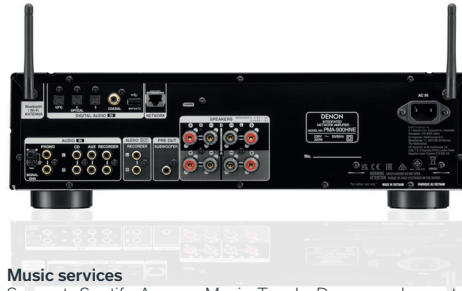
DIGITAL AUDIO IN
NETWORK
OPT1
OPTICAL
COAXIAL
AUDIO IN
PHONO
CD
AUX
RECORDER
AUDIO OUT
RECORDER
PRE OUT
SUBWOOFER
SPEAKERS
DENON
INTEGRATED NETWORK AMPLIFIER
PMA-900HNE
AC IN
MADE IN VIETNAM

Music services
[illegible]